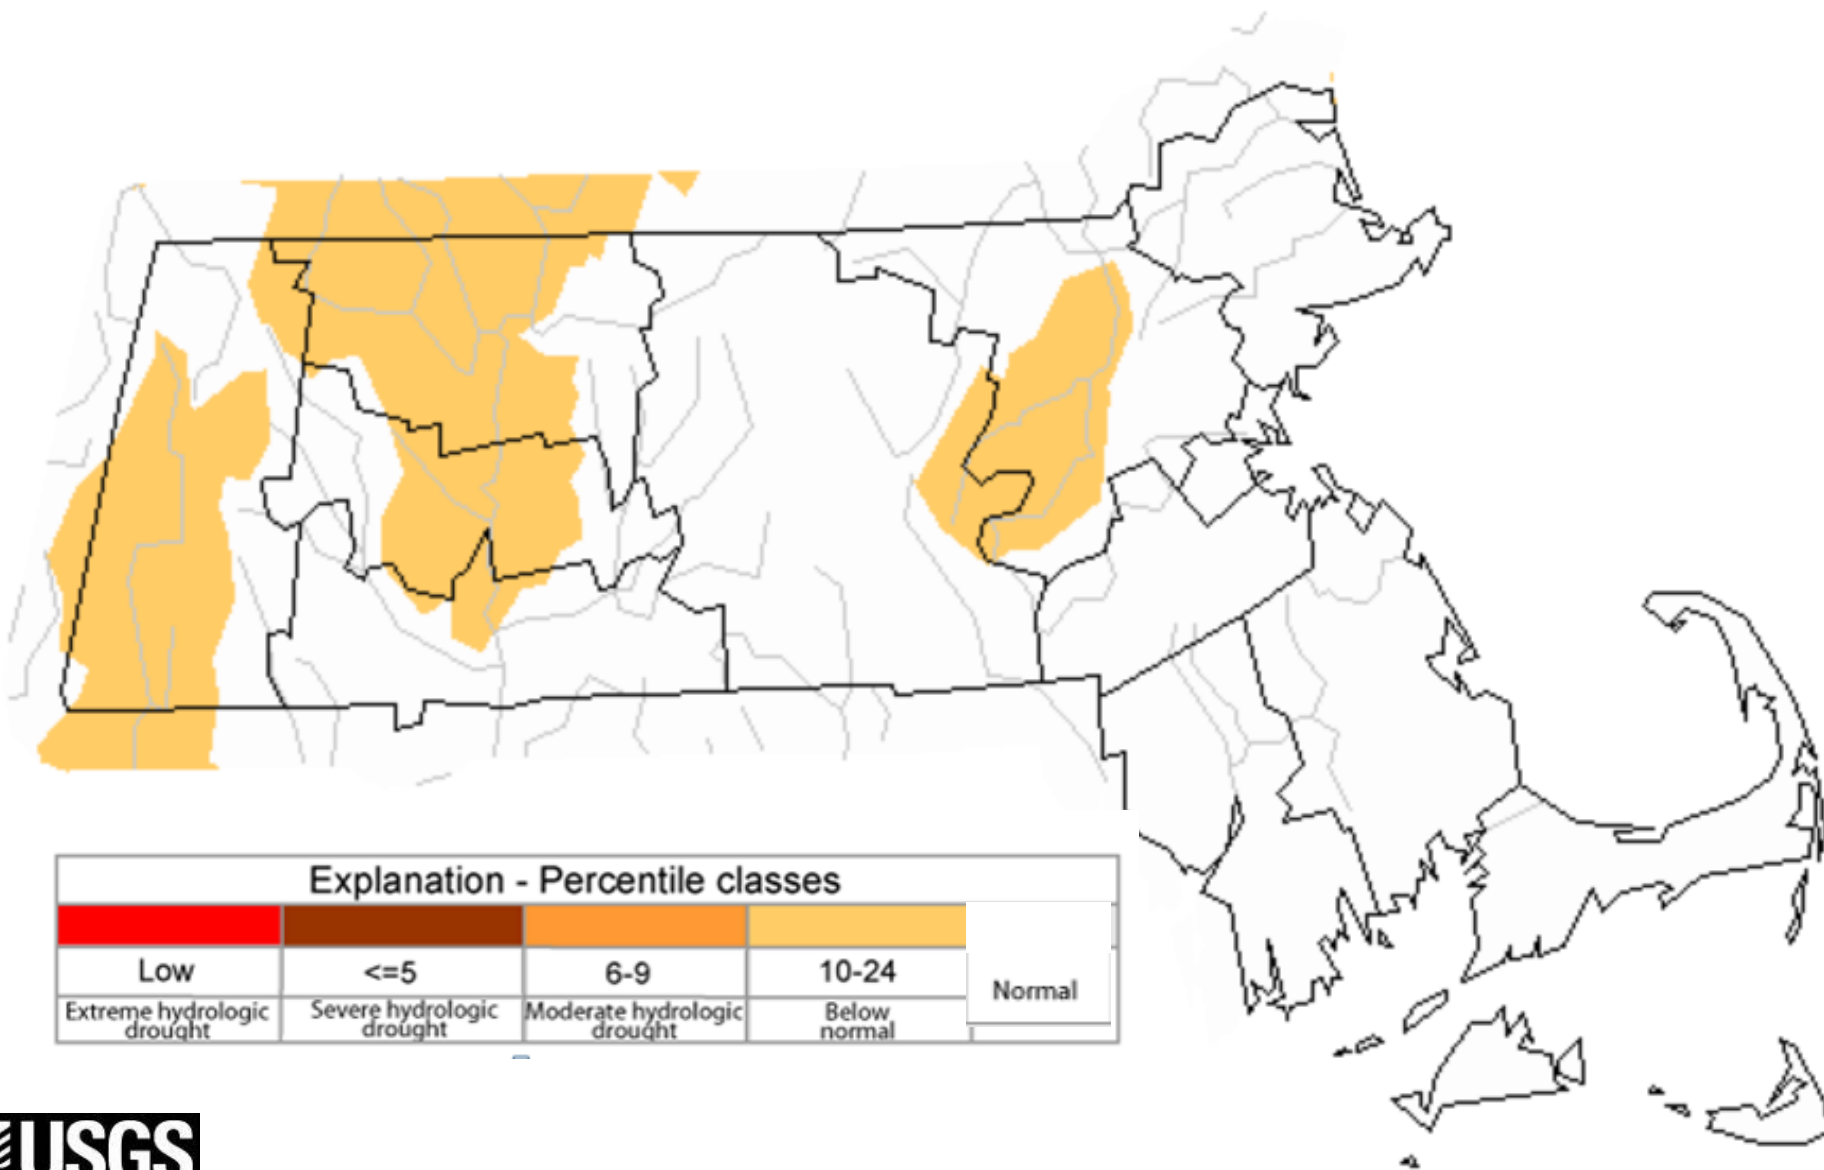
Explanation - Percentile classes

| Low | <=5 | 6-9 | 10-24 | Normal |
|---|---|---|---|---|
| Extreme hydrologic drought | Severe hydrologic drought | Moderate hydrologic drought | Below normal | |

USGS